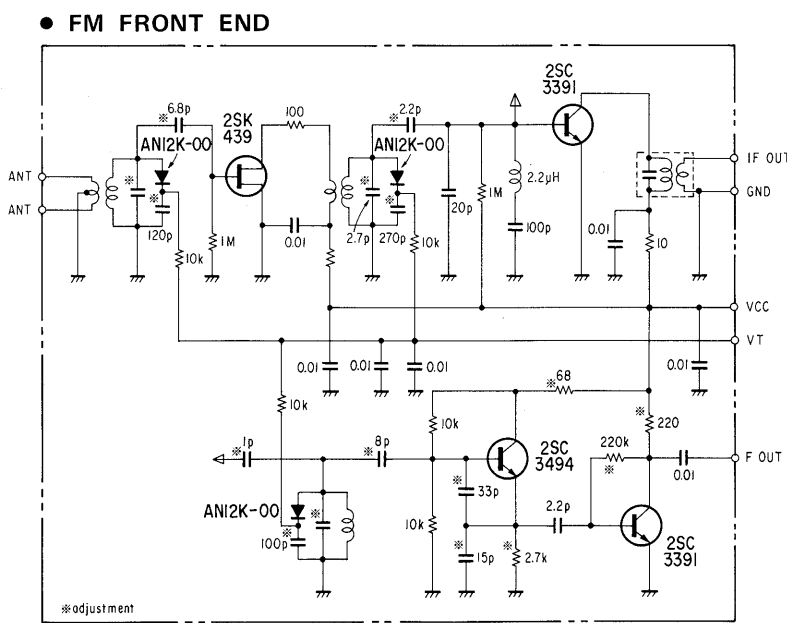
● FM FRONT END

ANT
ANT
※6.8p
AN12K-00
※
※
120p
10k
2SK 439
100
1M
0.01
※2.2p
AN12K-00
※
※
2.7p
270p
10k
20p
1M
2.2μH
100p
2SC 3391
0.01
10
IF OUT
GND
VCC
VT
0.01
0.01
0.01
0.01
10k
※68
10k
※220
※1p
※8p
2SC 3494
220k
※
0.01
F OUT
AN12K-00
100p
※
※
※33p
10k
2.2p
※15p
※2.7k
2SC 3391
※adjustment